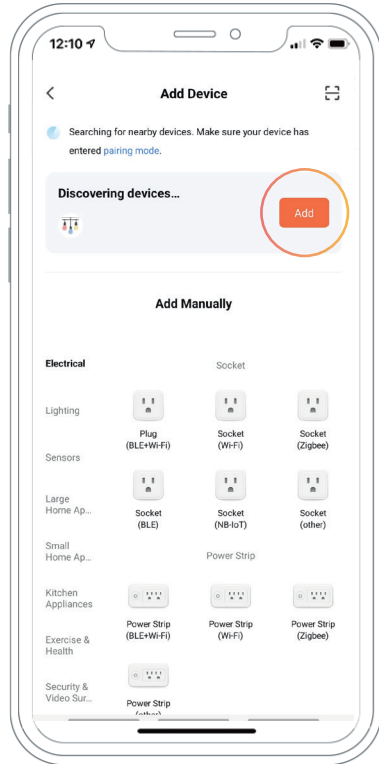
12:10

<

Add Device

Searching for nearby devices. Make sure your device has entered pairing mode.

Discovering devices...

Add

Add Manually

Electrical

Lighting

Sensors

Large Home Ap...

Small Home Ap...

Kitchen Appliances

Exercise & Health

Security & Video Sur...

Socket

Plug (BLE+Wi-Fi)

Socket (Wi-Fi)

Socket (Zigbee)

Socket (BLE)

Socket (NB-IoT)

Socket (other)

Power Strip

Power Strip (BLE+Wi-Fi)

Power Strip (Wi-Fi)

Power Strip (Zigbee)

Power Strip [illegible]